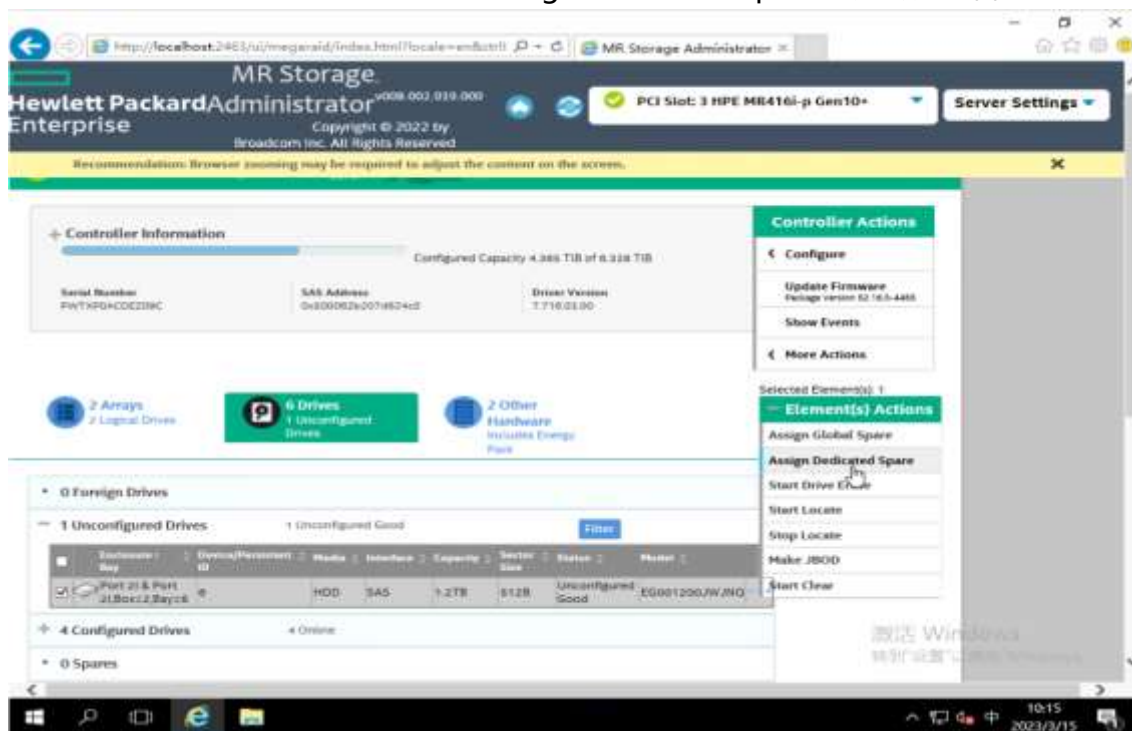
http://localhost:2463/ui/megaraid/index.html?locale=en&ctrl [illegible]
MR Storage Administrator

Hewlett Packard Enterprise

MR Storage Administrator v008.002.019.000
Copyright © 2022 by Broadcom Inc. All Rights Reserved

PCI Slot: 3 HPE MR416i-p Gen10+

Server Settings

Recommendation: Browser zooming may be required to adjust the content on the screen.

+ Controller Information

Configured Capacity 4.365 TiB of 6.328 TiB

Serial Number
PWTXP0HCDEZ09C

SAS Address
0x500062b207d624c0

Driver Version
7.716.03.00

Controller Actions
< Configure
Update Firmware
Package version 52.16.3-4456
Show Events
< More Actions

Selected Element(s): 1
Element(s) Actions
Assign Global Spare
Assign Dedicated Spare
Start Drive Erase
Start Locate
Stop Locate
Make JBOD
Start Clear

2 Arrays
2 Logical Drives

6 Drives
1 Unconfigured Drives

2 Other Hardware
Includes Energy Pack

+ 0 Foreign Drives

− 1 Unconfigured Drives
1 Unconfigured Good

Filter

| | Enclosure : Bay | Device/Permanent ID | Media | Interface | Capacity | Sector Size | Status | Model |
|---|---|---|---|---|---|---|---|---|
| ☑ | Port 2I & Port 2I:Box:2:Bay:6 | 6 | HDD | SAS | 1.2TB | 512B | Unconfigured Good | EG001200JWJNQ |

+ 4 Configured Drives
4 Online

+ 0 Spares

激活 Windows
转到"设置"以激活 Windows。

10:15
2023/3/15